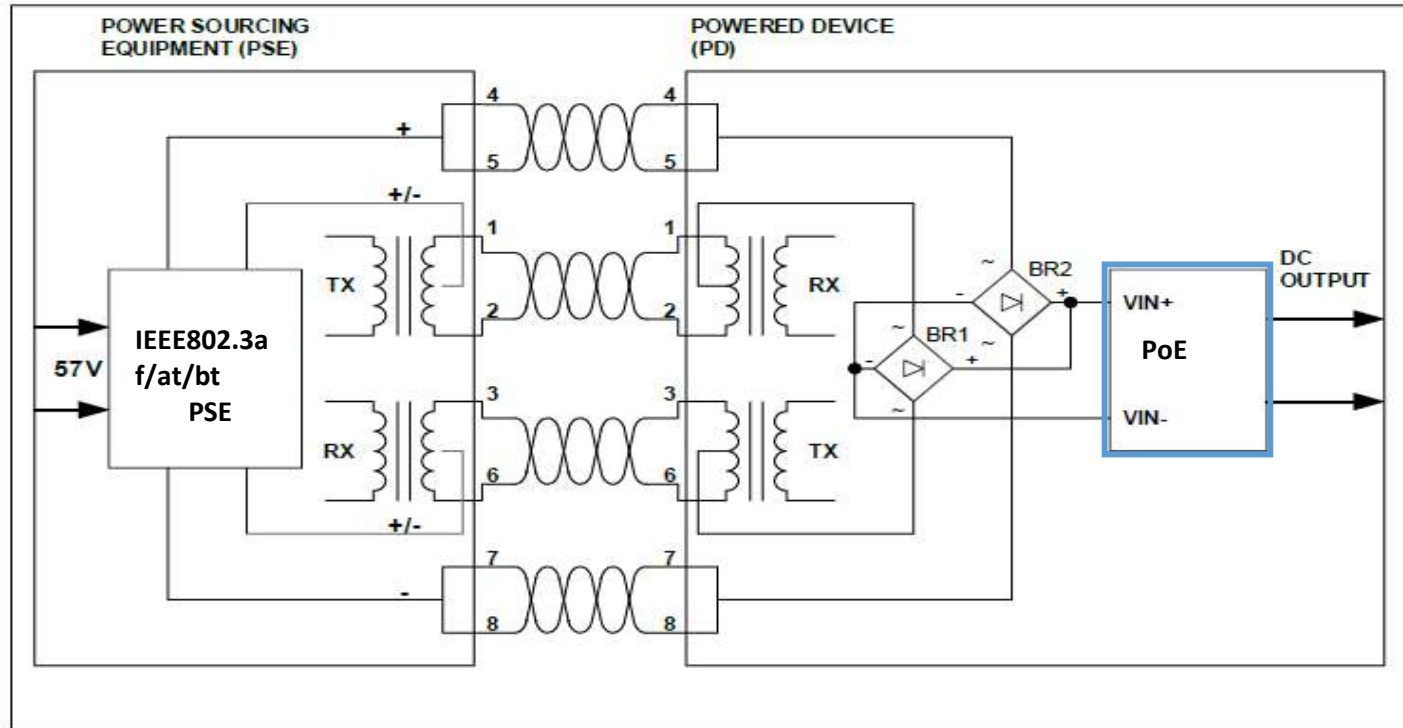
POWER SOURCING EQUIPMENT (PSE)

POWERED DEVICE (PD)

57V

IEEE802.3a f/at/bt PSE

+

+/-

TX

RX

+/-

-

4
5
1
2
3
6
7
8

4
5
1
2
3
6
7
8

RX

TX

~
BR2
-
+
~

~
BR1
-
+
~

VIN+

PoE

VIN-

DC OUTPUT